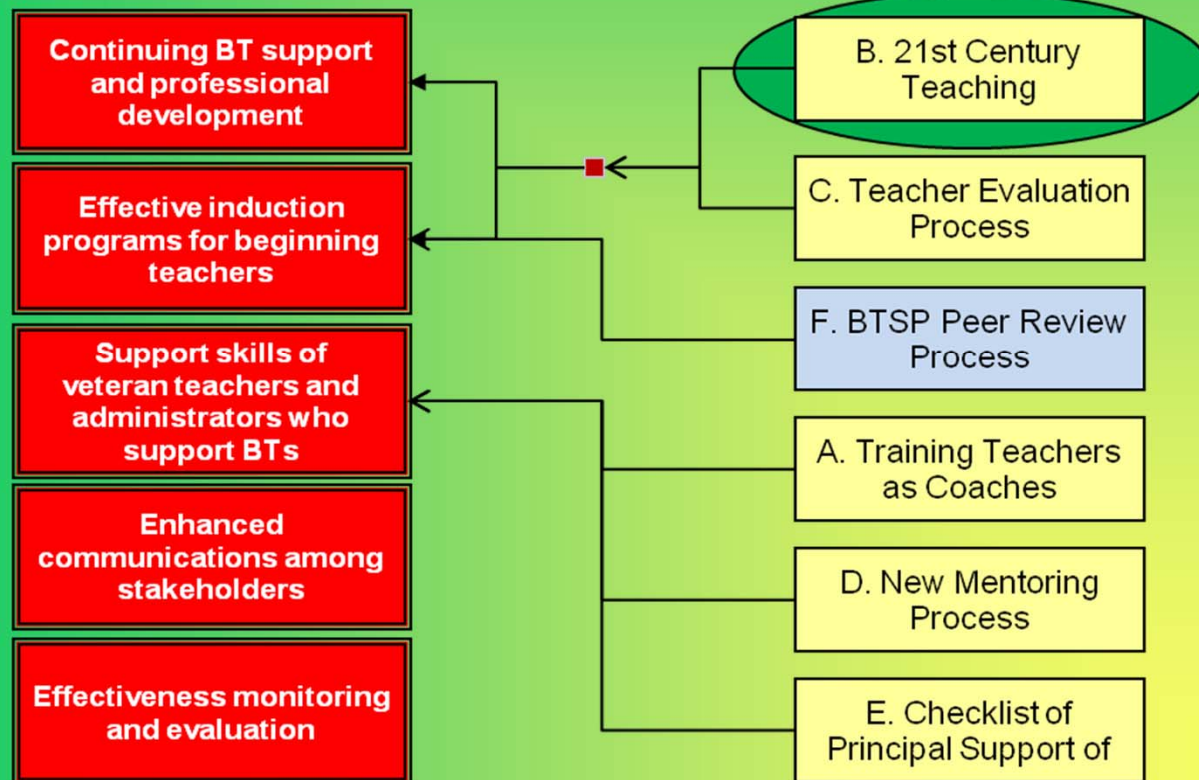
Continuing BT support and professional development

Effective induction programs for beginning teachers

Support skills of veteran teachers and administrators who support BTs

Enhanced communications among stakeholders

Effectiveness monitoring and evaluation

B. 21st Century Teaching

C. Teacher Evaluation Process

F. BTSP Peer Review Process

A. Training Teachers as Coaches

D. New Mentoring Process

E. Checklist of Principal Support of